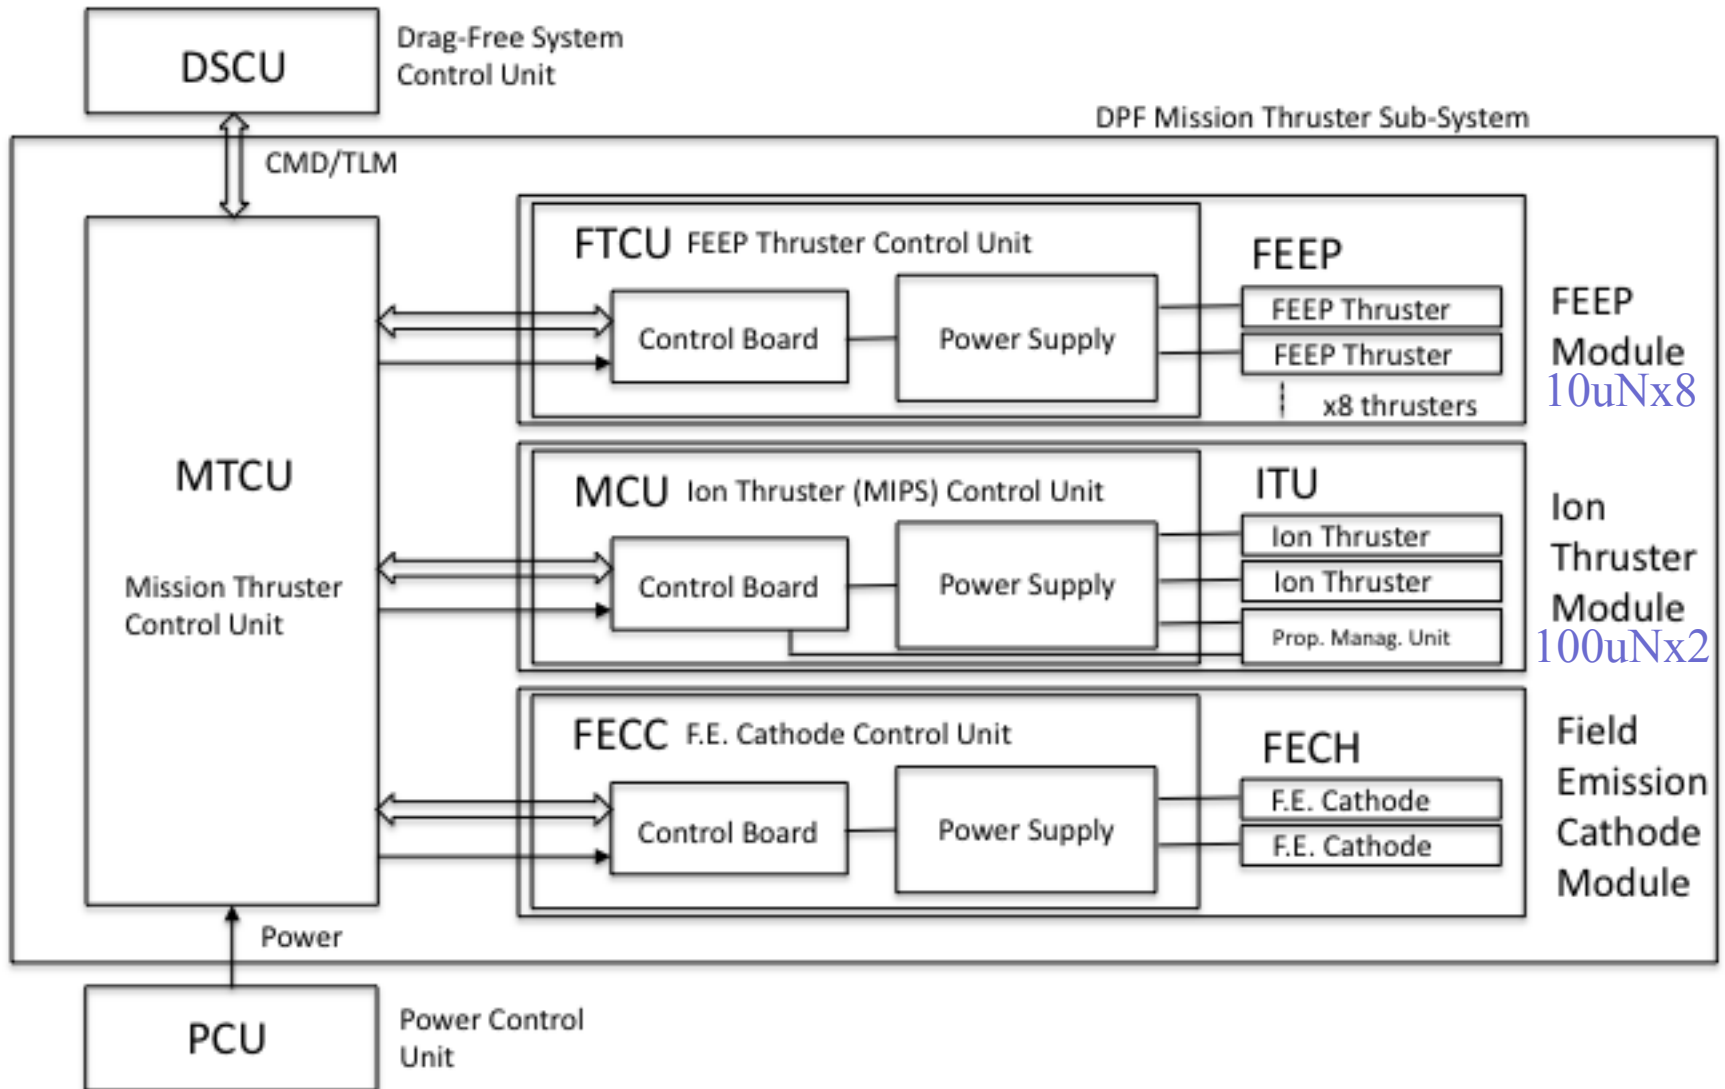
DSCU

Drag-Free System Control Unit

DPF Mission Thruster Sub-System

CMD/TLM

MTCU

Mission Thruster Control Unit

FTCU FEEP Thruster Control Unit

Control Board

Power Supply

FEEP

FEEP Thruster

FEEP Thruster

x8 thrusters

FEEP Module 10uNx8

MCU Ion Thruster (MIPS) Control Unit

Control Board

Power Supply

ITU

Ion Thruster

Ion Thruster

Prop. Manag. Unit

Ion Thruster Module 100uNx2

FECC F.E. Cathode Control Unit

Control Board

Power Supply

FECH

F.E. Cathode

F.E. Cathode

Field Emission Cathode Module

Power

PCU

Power Control Unit